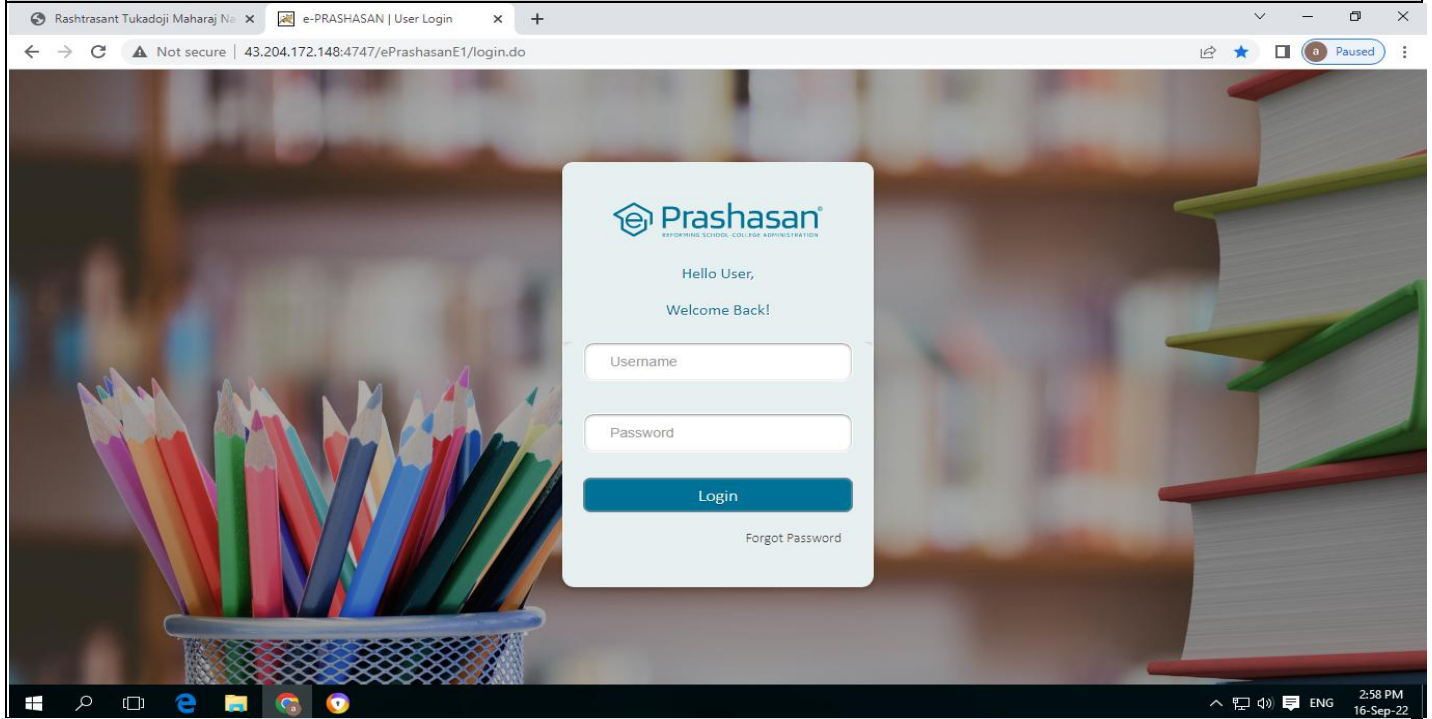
Rashtrasant Tukadoji Maharaj Na ×
e-PRASHASAN | User Login ×
+

Not secure | 43.204.172.148:4747/ePrashasanE1/login.do

a Paused

e Prashasan®
REFORMING SCHOOL-COLLEGE ADMINISTRATION

Hello User,

Welcome Back!

Username

Password

Login

Forgot Password

ENG
2:58 PM
16-Sep-22